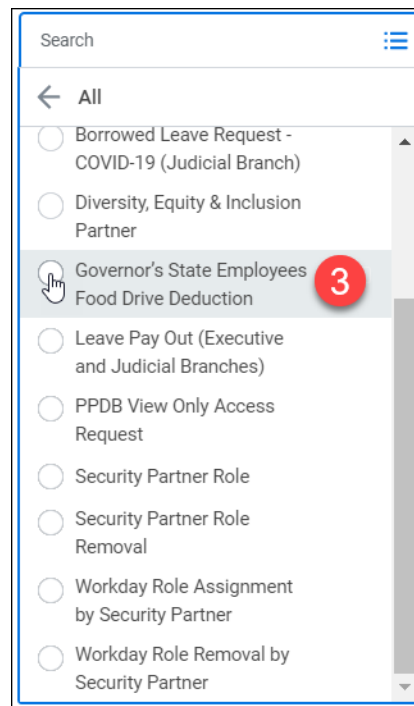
Search

All

Borrowed Leave Request - COVID-19 (Judicial Branch)

Diversity, Equity & Inclusion Partner

Governor's State Employees Food Drive Deduction

3

Leave Pay Out (Executive and Judicial Branches)

PPDB View Only Access Request

Security Partner Role

Security Partner Role Removal

Workday Role Assignment by Security Partner

Workday Role Removal by Security Partner